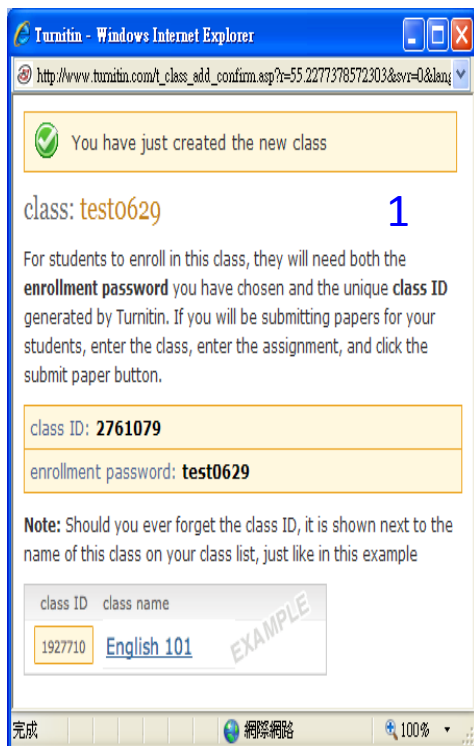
Turnitin - Windows Internet Explorer

http://www.turnitin.com/t_class_add_confirm.asp?r=55.2277378572303&svr=0&lang

You have just created the new class

class: test0629

1

For students to enroll in this class, they will need both the **enrollment password** you have chosen and the unique **class ID** generated by Turnitin. If you will be submitting papers for your students, enter the class, enter the assignment, and click the submit paper button.

class ID: **2761079**

enrollment password: **test0629**

**Note:** Should you ever forget the class ID, it is shown next to the name of this class on your class list, just like in this example

| class ID | class name |
|---|---|
| 1927710 | English 101 |

EXAMPLE

完成

網際網路

100%